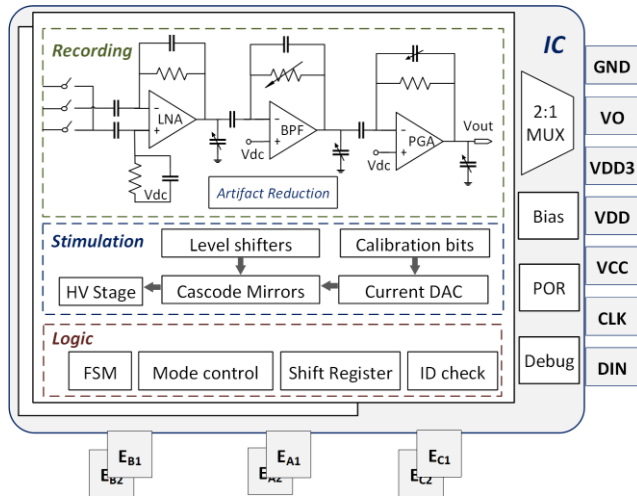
Recording

LNA

BPF

PGA

Vout

Vdc

Vdc

Vdc

Artifact Reduction

IC

2:1 MUX

GND

VO

VDD3

Bias

VDD

Stimulation

Level shifters

Calibration bits

HV Stage

Cascode Mirrors

Current DAC

POR

VCC

CLK

Logic

FSM

Mode control

Shift Register

ID check

Debug

DIN

$E_{B1}$

$E_{B2}$

$E_{A1}$

$E_{A2}$

$E_{C1}$

$E_{C2}$